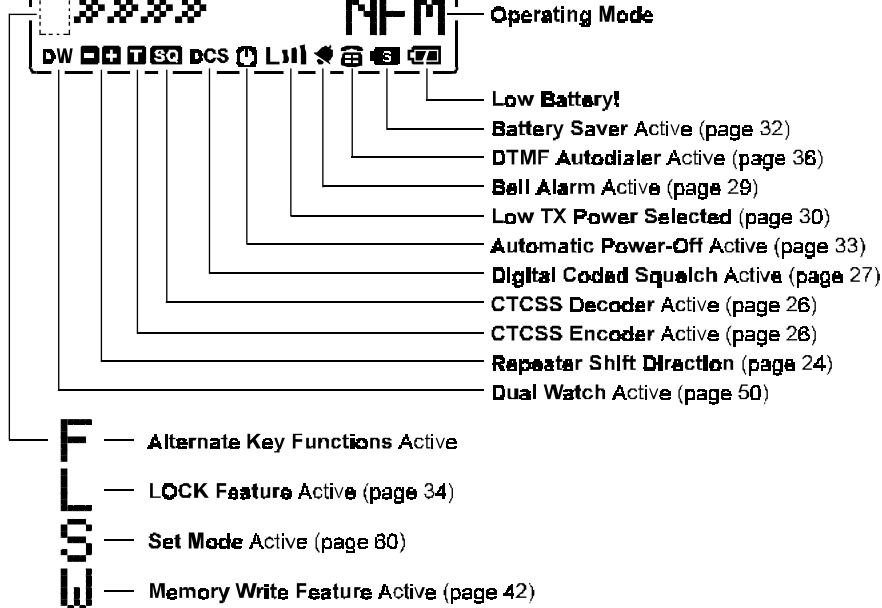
NFM Operating Mode

DW DCS L

Low Battery!

Battery Saver Active (page 32)

DTMF Autodialer Active (page 36)

Bell Alarm Active (page 29)

Low TX Power Selected (page 30)

Automatic Power-Off Active (page 33)

Digital Coded Squelch Active (page 27)

CTCSS Decoder Active (page 26)

CTCSS Encoder Active (page 26)

Repeater Shift Direction (page 24)

Dual Watch Active (page 50)

F — Alternate Key Functions Active

L — LOCK Feature Active (page 34)

S — Set Mode Active (page 60)

W — Memory Write Feature Active (page 42)